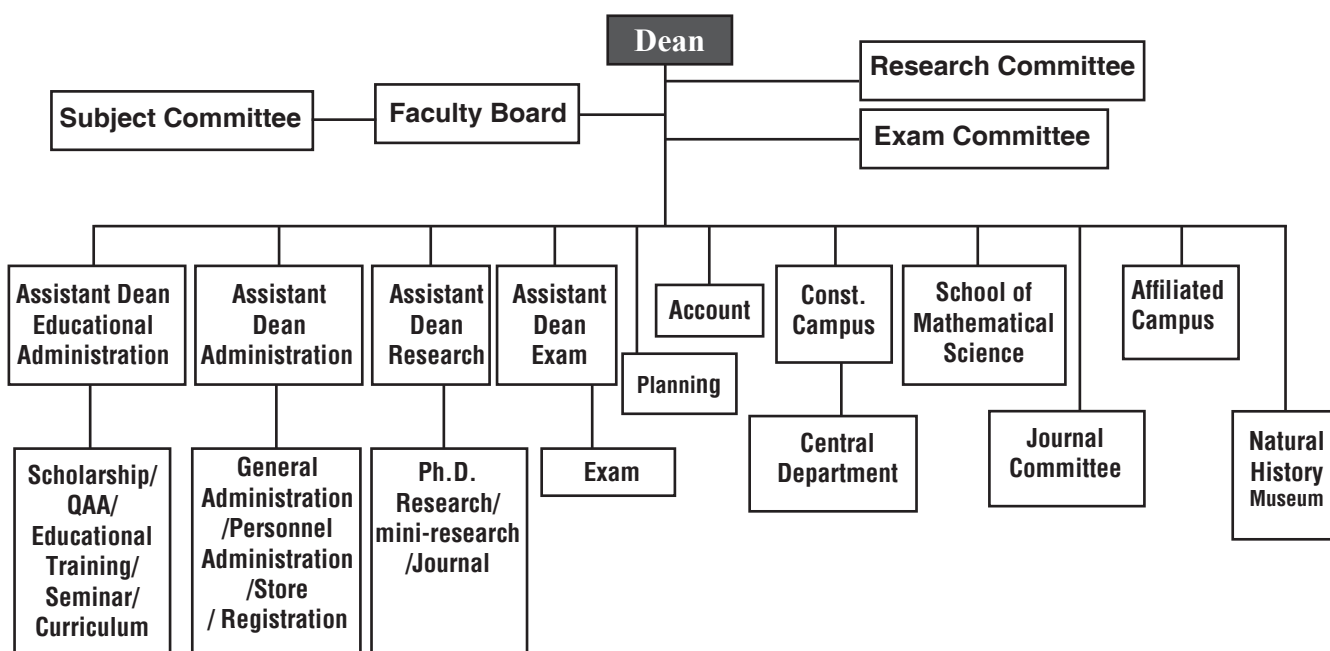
Dean

Research Committee

Subject Committee

Faculty Board

Exam Committee

Assistant Dean Educational Administration

Assistant Dean Administration

Assistant Dean Research

Assistant Dean Exam

Account

Planning

Const. Campus

School of Mathematical Science

Affiliated Campus

Central Department

Journal Committee

Natural History Museum

Scholarship/ QAA/ Educational Training/ Seminar/ Curriculum

General Administration /Personnel Administration /Store / Registration

Ph.D. Research/ mini-research /Journal

Exam